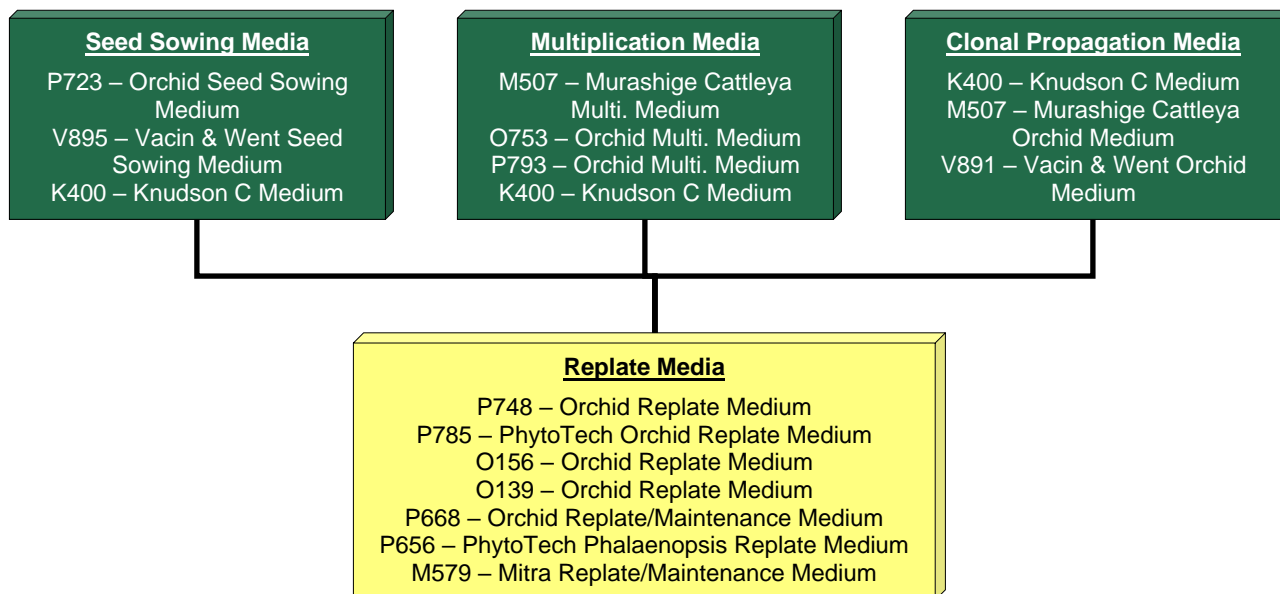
Seed Sowing Media

P723 – Orchid Seed Sowing Medium
V895 – Vacin & Went Seed Sowing Medium
K400 – Knudson C Medium

Multiplication Media

M507 – Murashige Cattleya Multi. Medium
O753 – Orchid Multi. Medium
P793 – Orchid Multi. Medium
K400 – Knudson C Medium

Clonal Propagation Media

K400 – Knudson C Medium
M507 – Murashige Cattleya Orchid Medium
V891 – Vacin & Went Orchid Medium

Replate Media

P748 – Orchid Replate Medium
P785 – PhytoTech Orchid Replate Medium
O156 – Orchid Replate Medium
O139 – Orchid Replate Medium
P668 – Orchid Replate/Maintenance Medium
P656 – PhytoTech Phalaenopsis Replate Medium
M579 – Mitra Replate/Maintenance Medium